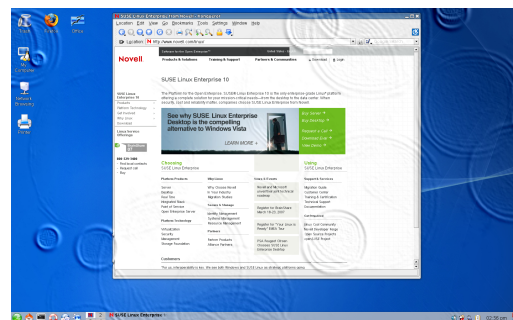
Trash Firefox Office

My Computer

Network Browsing

Printer

SUSE Linux Enterprise 10 from Novell - Konqueror

Location Edit View Go Bookmarks Tools Settings Window Help

Location: http://www.novell.com/linux/

Novell

Products & Solutions Training & Support Partners & Communities Download Login

SUSE Linux Enterprise 10

The Platform for the Open Enterprise. SUSE Linux Enterprise 10 is the only enterprise-grade Linux platform offering a complete solution for your business critical needs—from the desktop to the data center. When security, cost and reliability matter, companies choose SUSE Linux Enterprise from Novell.

See why SUSE Linux Enterprise Desktop is the compelling alternative to Windows Vista

LEARN MORE

Buy Server
Buy Desktop
Request a Call
Download Eval
View Demo

Choosing SUSE Linux Enterprise

Using SUSE Linux Enterprise

Platform Products

Server
Desktop
Real Time
Point of Service

Why Choose Novell

Platform Technology

Virtualization
Security
Management
Storage Foundation

News & Events

Support & Services

Migration Guide
Customer Center
Training & Certification
Technical Support

Community

Partners

Customers

02:36 pm